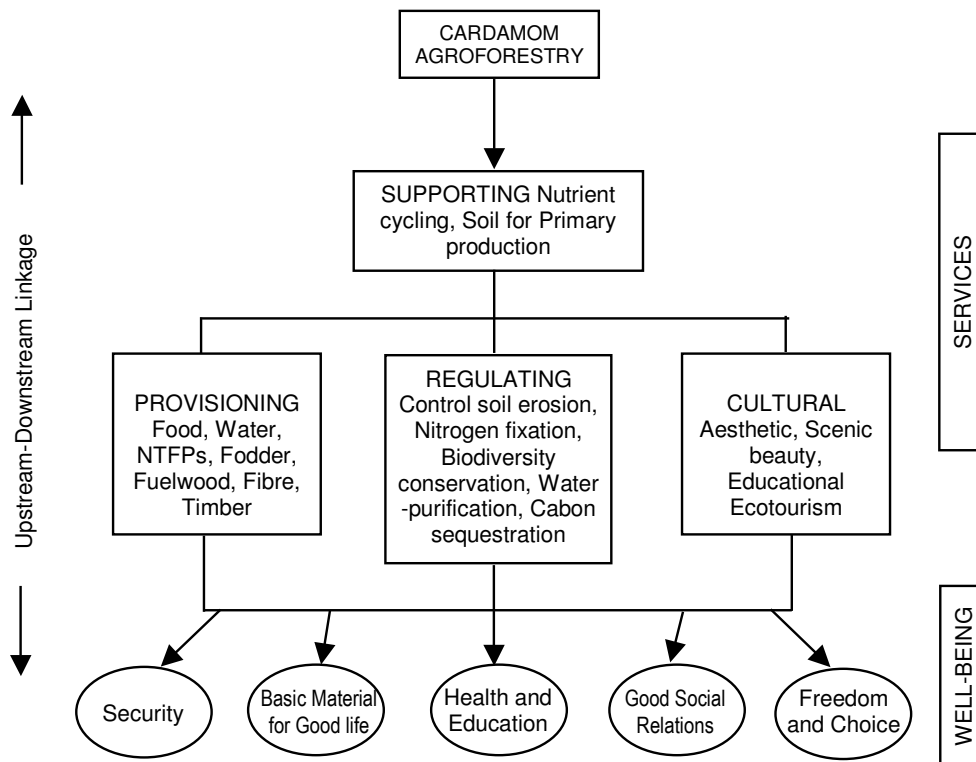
CARDAMOM AGROFORESTRY

Upstream-Downstream Linkage

SUPPORTING Nutrient cycling, Soil for Primary production

SERVICES

PROVISIONING Food, Water, NTFPs, Fodder, Fuelwood, Fibre, Timber

REGULATING Control soil erosion, Nitrogen fixation, Biodiversity conservation, Water -purification, Cabon sequestration

CULTURAL Aesthetic, Scenic beauty, Educational Ecotourism

WELL-BEING

Security

Basic Material for Good life

Health and Education

Good Social Relations

Freedom and Choice